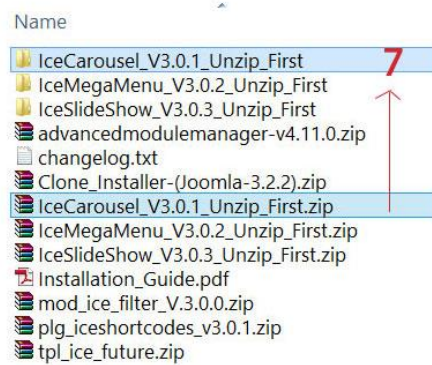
Name

IceCarousel_V3.0.1_Unzip_First
IceMegaMenu_V3.0.2_Unzip_First
IceSlideShow_V3.0.3_Unzip_First
advancedmodulemanager-v4.11.0.zip
changelog.txt
Clone_Installer-(Joomla-3.2.2).zip
IceCarousel_V3.0.1_Unzip_First.zip
IceMegaMenu_V3.0.2_Unzip_First.zip
IceSlideShow_V3.0.3_Unzip_First.zip
Installation_Guide.pdf
mod_ice_filter_V.3.0.0.zip
plg_iceshortcodes_v3.0.1.zip
tpl_ice_future.zip

7